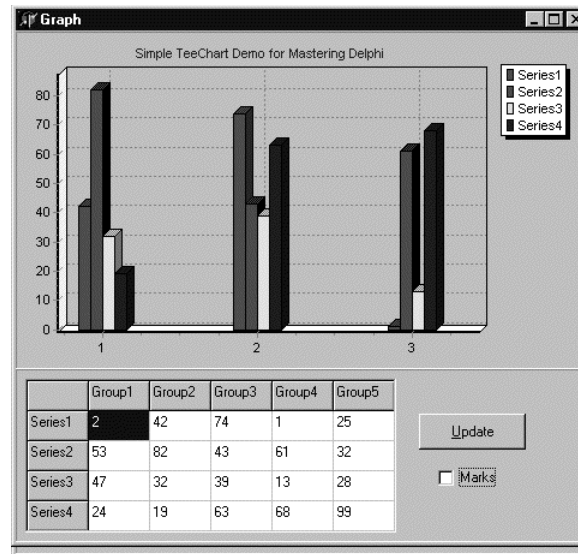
Graph

Simple TeeChart Demo for Mastering Delphi

80
70
60
50
40
30
20
10
0

1
2
3

Series1
Series2
Series3
Series4

| | Group1 | Group2 | Group3 | Group4 | Group5 |
|---|---|---|---|---|---|
| Series1 | 2 | 42 | 74 | 1 | 25 |
| Series2 | 53 | 82 | 43 | 61 | 32 |
| Series3 | 47 | 32 | 39 | 13 | 28 |
| Series4 | 24 | 19 | 63 | 68 | 99 |

Update

Marks